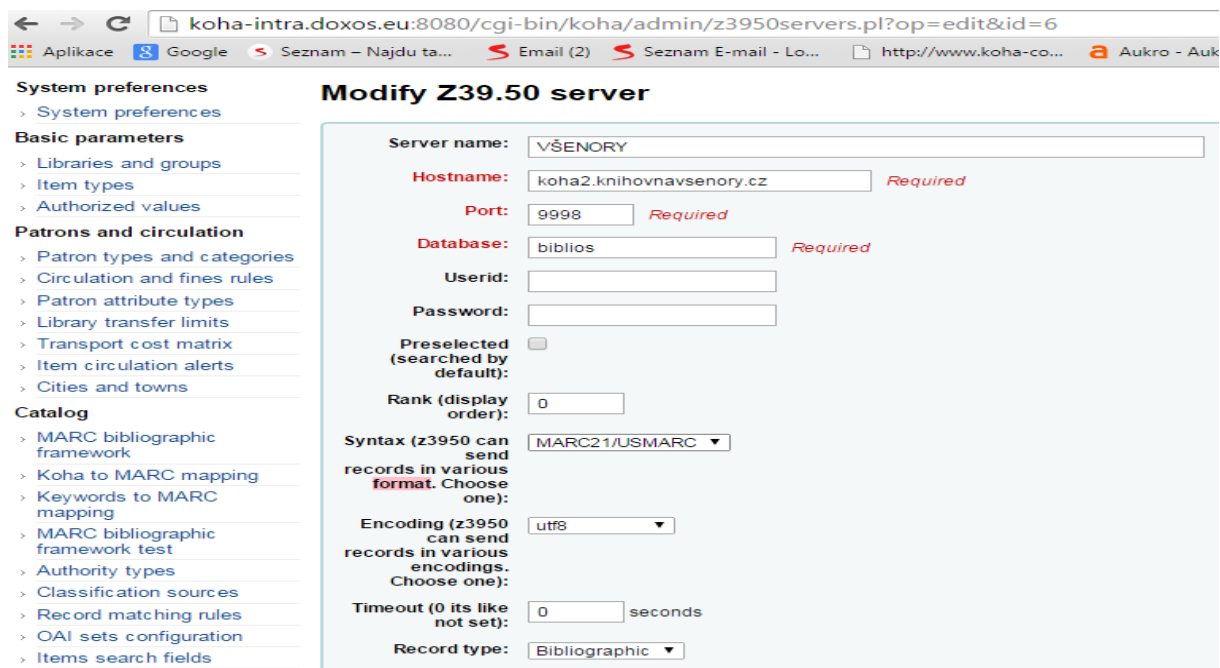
koha-intra.doxos.eu:8080/cgi-bin/koha/admin/z3950servers.pl?op=edit&id=6

Aplikace Google Seznam – Najdu ta... Email (2) Seznam E-mail - Lo... http://www.koha-co... Aukro - Auk

System preferences
› System preferences
Basic parameters
› Libraries and groups
› Item types
› Authorized values
Patrons and circulation
› Patron types and categories
› Circulation and fines rules
› Patron attribute types
› Library transfer limits
› Transport cost matrix
› Item circulation alerts
› Cities and towns
Catalog
› MARC bibliographic framework
› Koha to MARC mapping
› Keywords to MARC mapping
› MARC bibliographic framework test
› Authority types
› Classification sources
› Record matching rules
› OAI sets configuration
› Items search fields

Modify Z39.50 server

Server name: VŠENORY
Hostname: koha2.knihovnavsenory.cz Required
Port: 9998 Required
Database: biblios Required
Userid:
Password:
Preselected (searched by default):
Rank (display order): 0
Syntax (z3950 can send records in various format. Choose one): MARC21/USMARC
Encoding (z3950 can send records in various encodings. Choose one): utf8
Timeout (0 its like not set): 0 seconds
Record type: Bibliographic